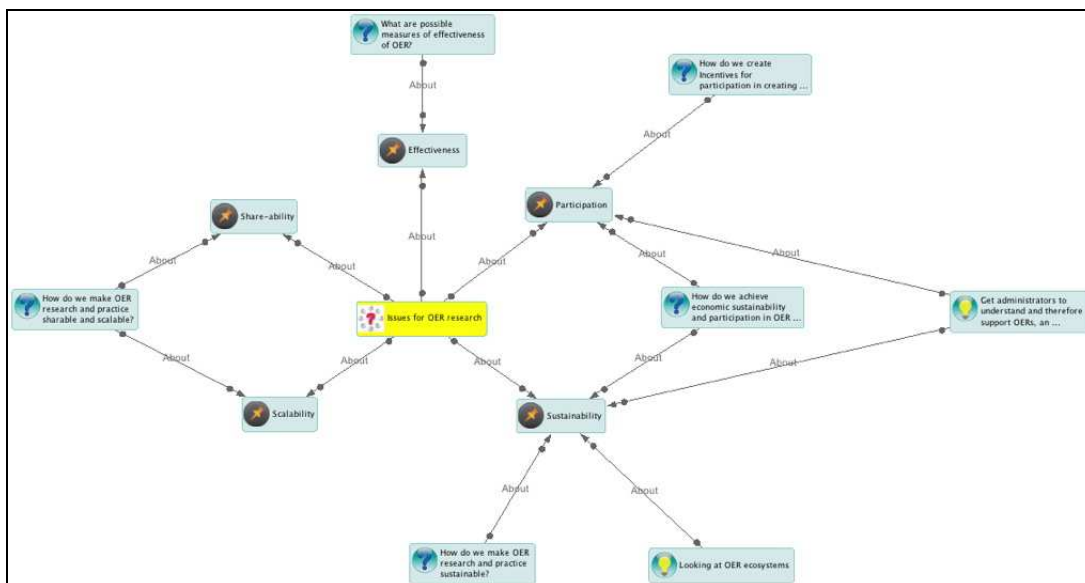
What are possible measures of effectiveness of OER?

About

Effectiveness

How do we create Incentives for participation in creating ...

About

Participation

Share-ability

About

About

About

About

About

How do we make OER research and practice sharable and scalable?

Issues for OER research

How do we achieve economic sustainability and participation in OER ...

Get administrators to understand and therefore support OERs, an ...

About

About

About

About

About

Scalability

Sustainability

About

About

How do we make OER research and practice sustainable?

Looking at OER ecosystems